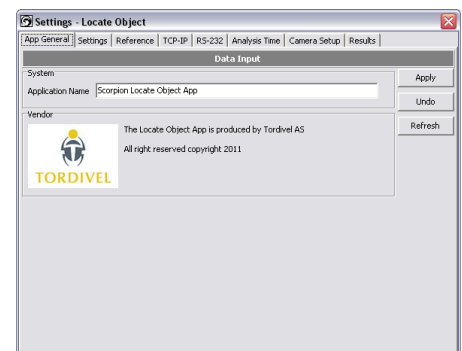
Settings - Locate Object

App General | Settings | Reference | TCP-IP | RS-232 | Analysis Time | Camera Setup | Results

Data Input

System

Application Name Scorpion Locate Object App

Vendor

The Locate Object App is produced by Tordivel AS

All right reserved copyright 2011

TORDIVEL

Apply

Undo

Refresh